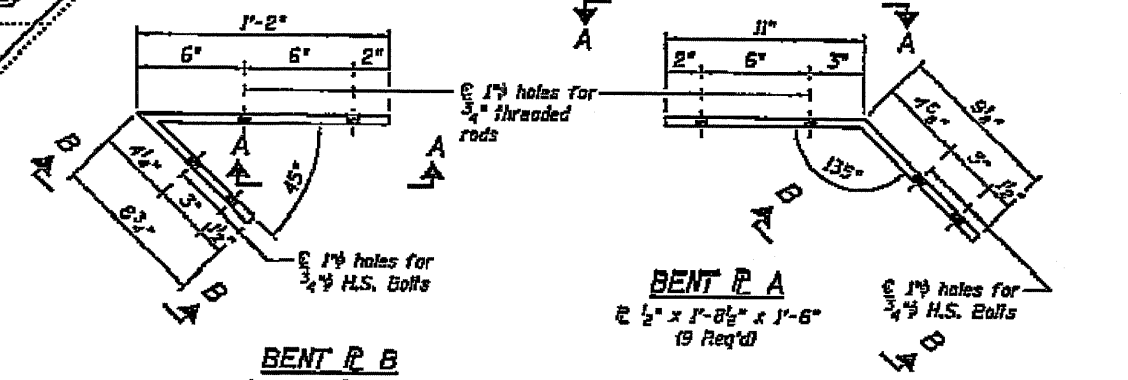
1'-2"

6" 6" 2"

A

11"

2" 6" 3"

A

℄ 1"⌀ holes for $\frac{3}{4}$" threaded rods

A

A

45°

135°

B

$4\frac{1}{2}$"

3"

$1\frac{1}{2}$"

$8\frac{3}{4}$"

B

$4\frac{1}{2}$"

3"

$1\frac{1}{2}$"

$8\frac{1}{4}$"

B

℄ 1"⌀ holes for $\frac{3}{4}$"⌀ H.S. Bolts

BENT ℙ A

℄ $\frac{1}{2}$" x 1'-$8\frac{1}{2}$" x 1'-6" (9 Req'd)

℄ 1"⌀ holes for $\frac{3}{4}$"⌀ H.S. Bolts

B

B

BENT ℙ B